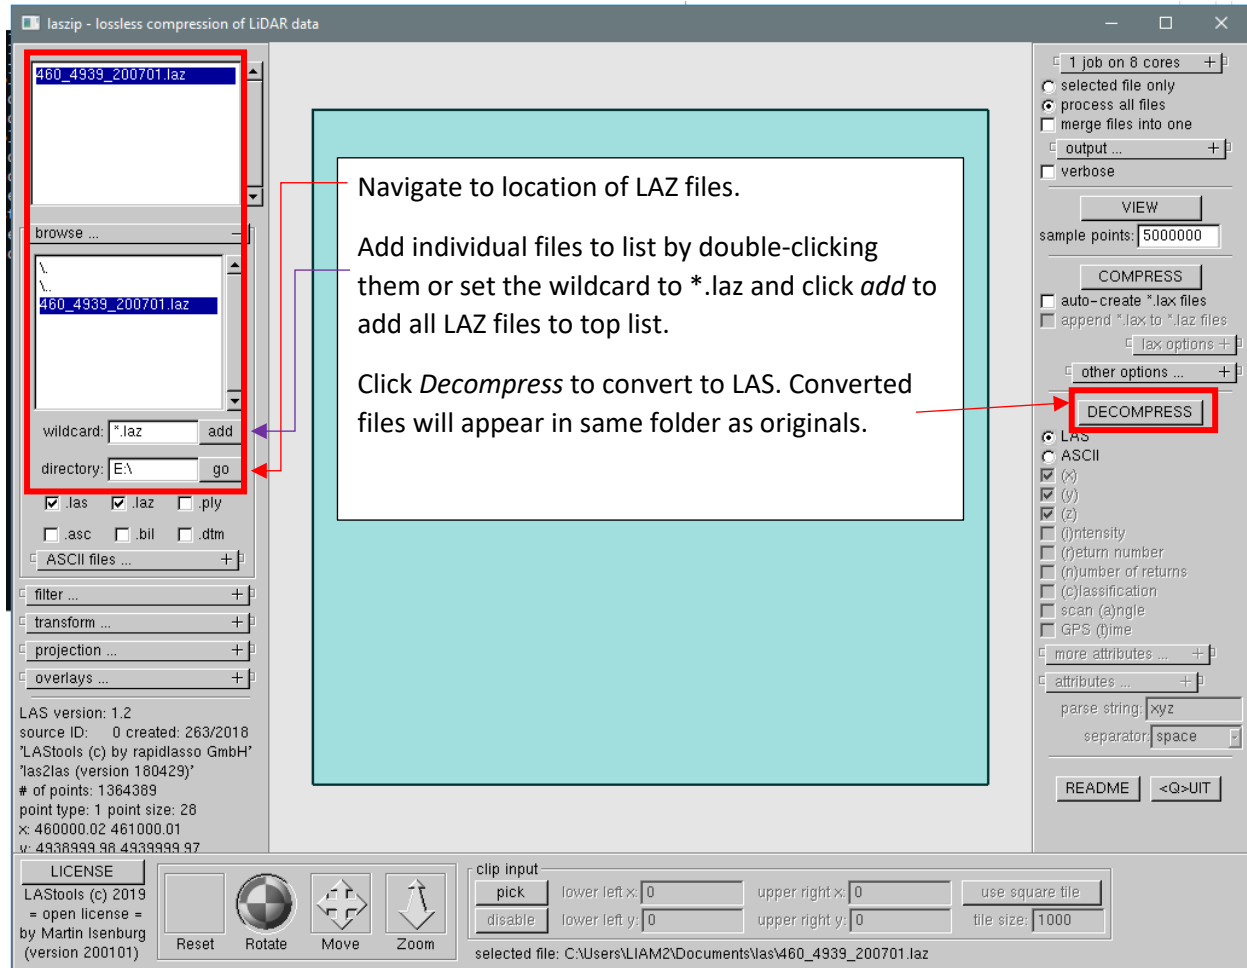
laszip - lossless compression of LiDAR data

460_4939_200701.laz

browse ...

\.
\..
460_4939_200701.laz

wildcard: *.laz add

directory: E:\ go

.las .laz .ply
.asc .bil .dtm

ASCII files ...

filter ...
transform ...
projection ...
overlays ...

LAS version: 1.2
source ID: 0 created: 263/2018
'LAStools (c) by rapidlasso GmbH'
'las2las (version 180429)'
# of points: 1364389
point type: 1 point size: 28
x: 460000.02 461000.01
y: 4938999.98 4939999.97

Navigate to location of LAZ files.

Add individual files to list by double-clicking them or set the wildcard to *.laz and click *add* to add all LAZ files to top list.

Click *Decompress* to convert to LAS. Converted files will appear in same folder as originals.

1 job on 8 cores
selected file only
process all files
merge files into one
output ...
verbose

VIEW
sample points: 5000000

COMPRESS
auto-create *.lax files
append *.lax to *.laz files
lax options
other options ...

DECOMPRESS
LAS
ASCII
(x)
(y)
(z)
(i)ntensity
(r)eturn number
(n)umber of returns
(c)lassification
scan (a)ngle
GPS (t)ime
more attributes ...
attributes ...
parse string: xyz
separator: space

README <Q>UIT

LICENSE
LAStools (c) 2019
= open license =
by Martin Isenburg
(version 200101)

Reset Rotate Move Zoom

clip input
pick lower left x: 0 upper right x: 0 use square tile
disable lower left y: 0 upper right y: 0 tile size: 1000

selected file: C:\Users\LIAM2\Documents\las\460_4939_200701.laz